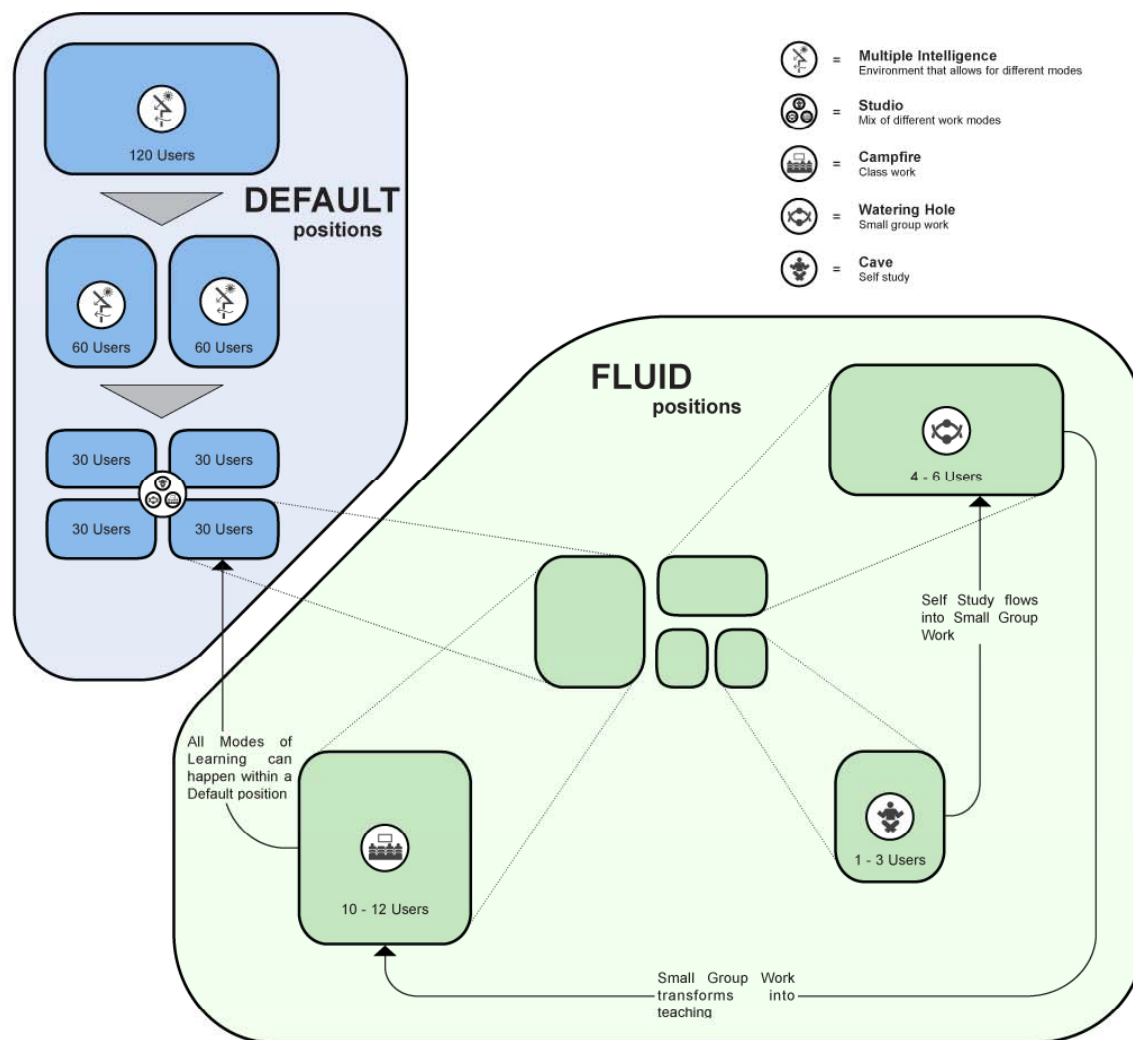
120 Users

DEFAULT
positions

60 Users

60 Users

30 Users

30 Users

30 Users

30 Users

= Multiple Intelligence
Environment that allows for different modes

= Studio
Mix of different work modes

= Campfire
Class work

= Watering Hole
Small group work

= Cave
Self study

FLUID
positions

4 - 6 Users

Self Study flows into Small Group Work

All Modes of Learning can happen within a Default position

10 - 12 Users

1 - 3 Users

Small Group Work transforms into teaching